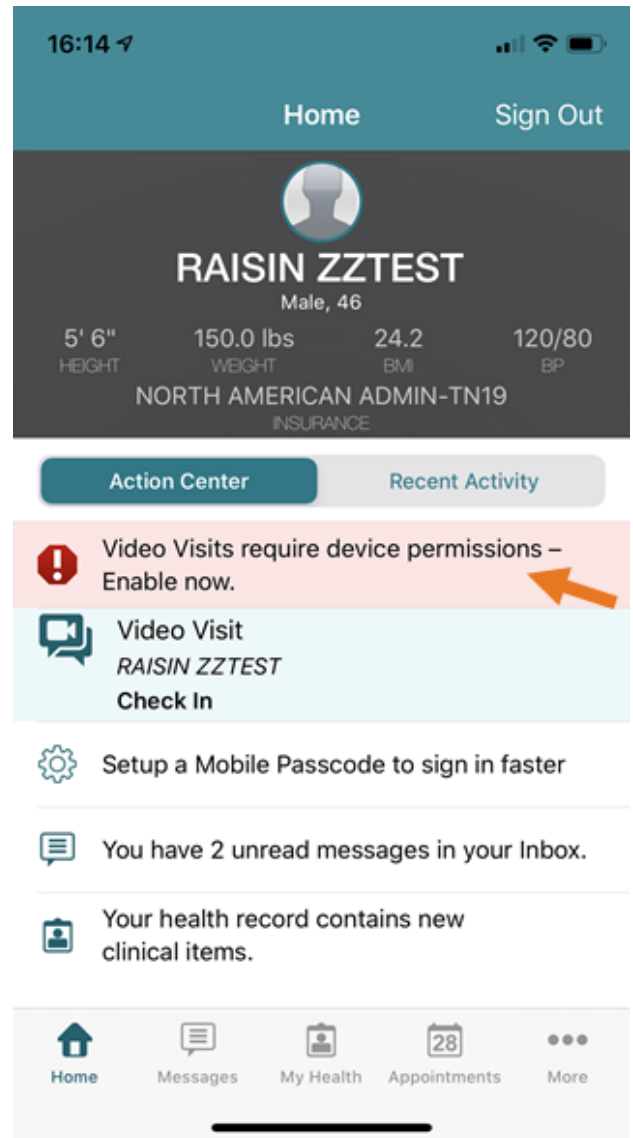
16:14

Home Sign Out

RAISIN ZZTEST
Male, 46

5' 6"
HEIGHT

150.0 lbs
WEIGHT

24.2
BMI

120/80
BP

NORTH AMERICAN ADMIN-TN19
INSURANCE

Action Center Recent Activity

Video Visits require device permissions – Enable now.

Video Visit
RAISIN ZZTEST
Check In

Setup a Mobile Passcode to sign in faster

You have 2 unread messages in your Inbox.

Your health record contains new clinical items.

Home Messages My Health 28 Appointments More